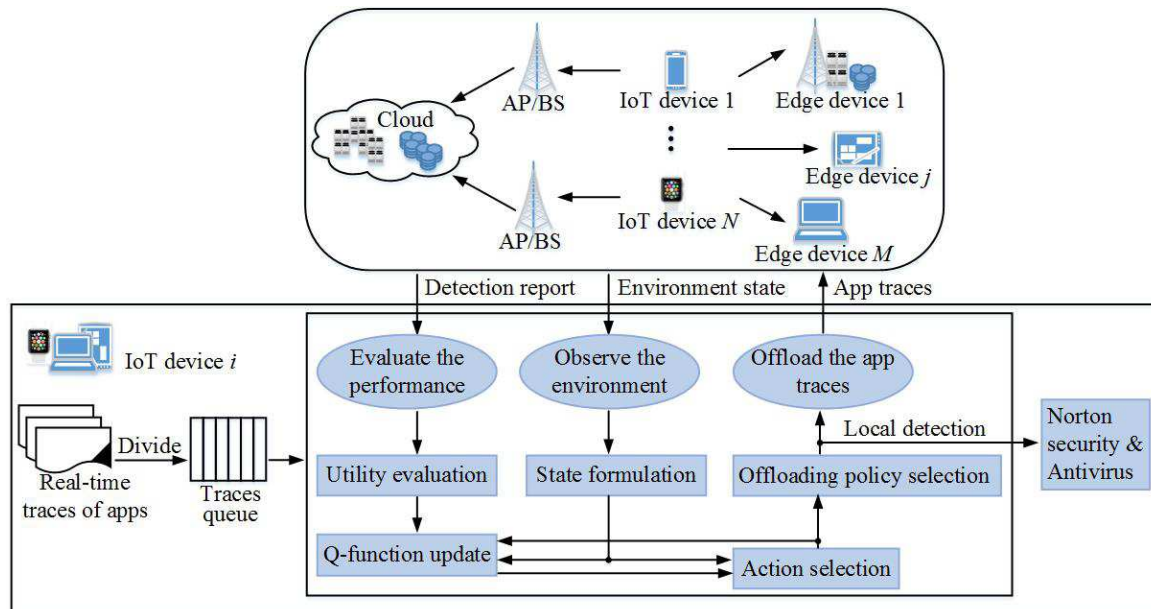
Cloud

AP/BS

IoT device 1

Edge device 1

Edge device $j$

AP/BS

IoT device $N$

Edge device $M$

Detection report

Environment state

App traces

IoT device $i$

Evaluate the performance

Observe the environment

Offload the app traces

Local detection

Norton security & Antivirus

Divide

Real-time traces of apps

Traces queue

Utility evaluation

State formulation

Offloading policy selection

Q-function update

Action selection